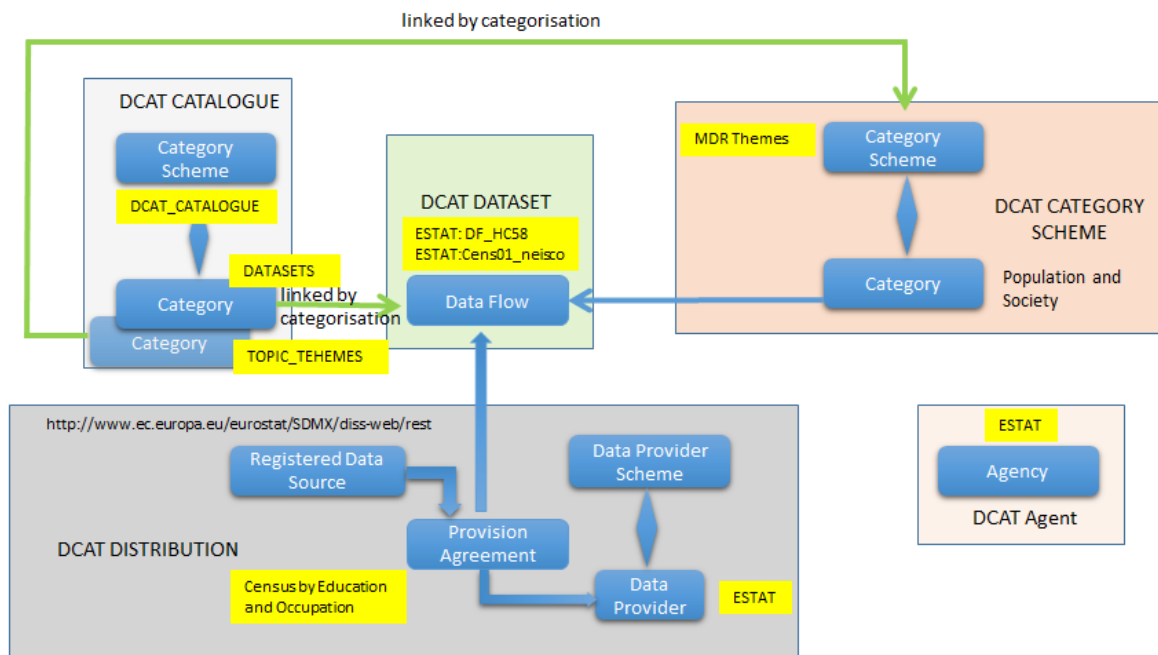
linked by categorisation

DCAT CATALOGUE

Category Scheme

DCAT_CATALOGUE

DATASETS

Category

Category

TOPIC_TEHEMES

linked by categorisation

DCAT DATASET

ESTAT: DF_HC58
ESTAT:Cens01_neisco

Data Flow

MDR Themes

Category Scheme

DCAT CATEGORY SCHEME

Category

Population and Society

http://www.ec.europa.eu/eurostat/SDMX/diss-web/rest

Registered Data Source

Data Provider Scheme

DCAT DISTRIBUTION

Provision Agreement

Census by Education and Occupation

Data Provider

ESTAT

ESTAT

Agency

DCAT Agent